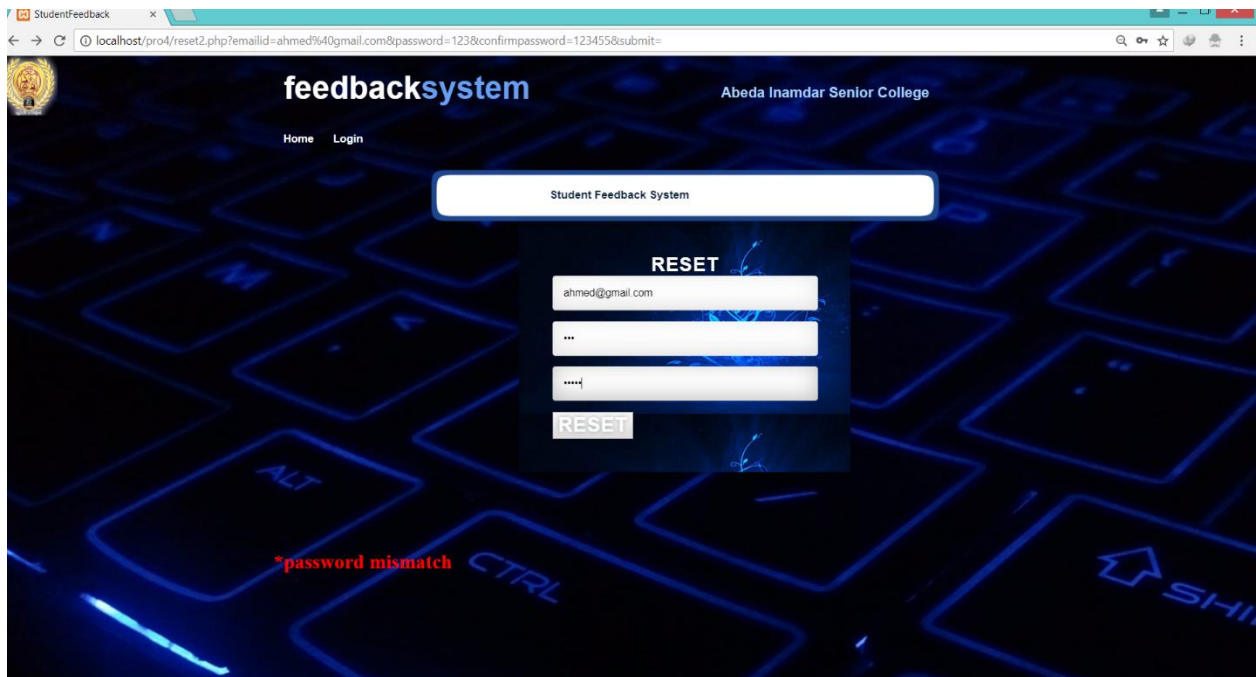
StudentFeedback ×

localhost/pro4/reset2.php?emailid=ahmed%40gmail.com&password=123&confirmpassword=123455&submit=

feedbacksystem

Abeda Inamdar Senior College

Home Login

Student Feedback System

RESET

ahmed@gmail.com

•••

•••••

RESET

*password mismatch

ALT

CTRL

SHI